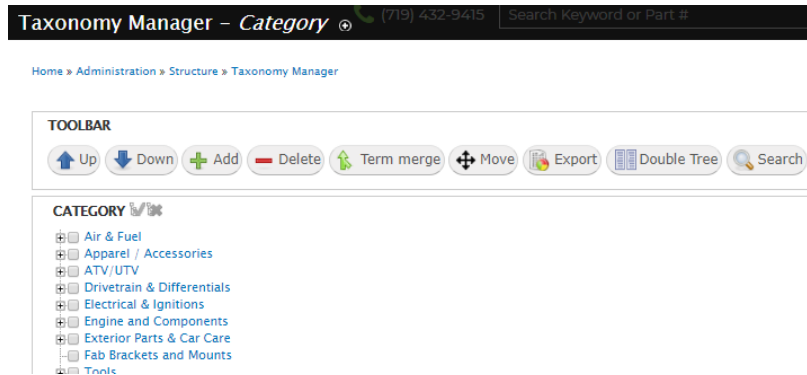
Taxonomy Manager – Category ⊕ (719) 432-9415 Search Keyword or Part #

Home » Administration » Structure » Taxonomy Manager

TOOLBAR

Up Down Add Delete Term merge Move Export Double Tree Search

CATEGORY

Air & Fuel
Apparel / Accessories
ATV/UTV
Drivetrain & Differentials
Electrical & Ignitions
Engine and Components
Exterior Parts & Car Care
Fab Brackets and Mounts
Tools